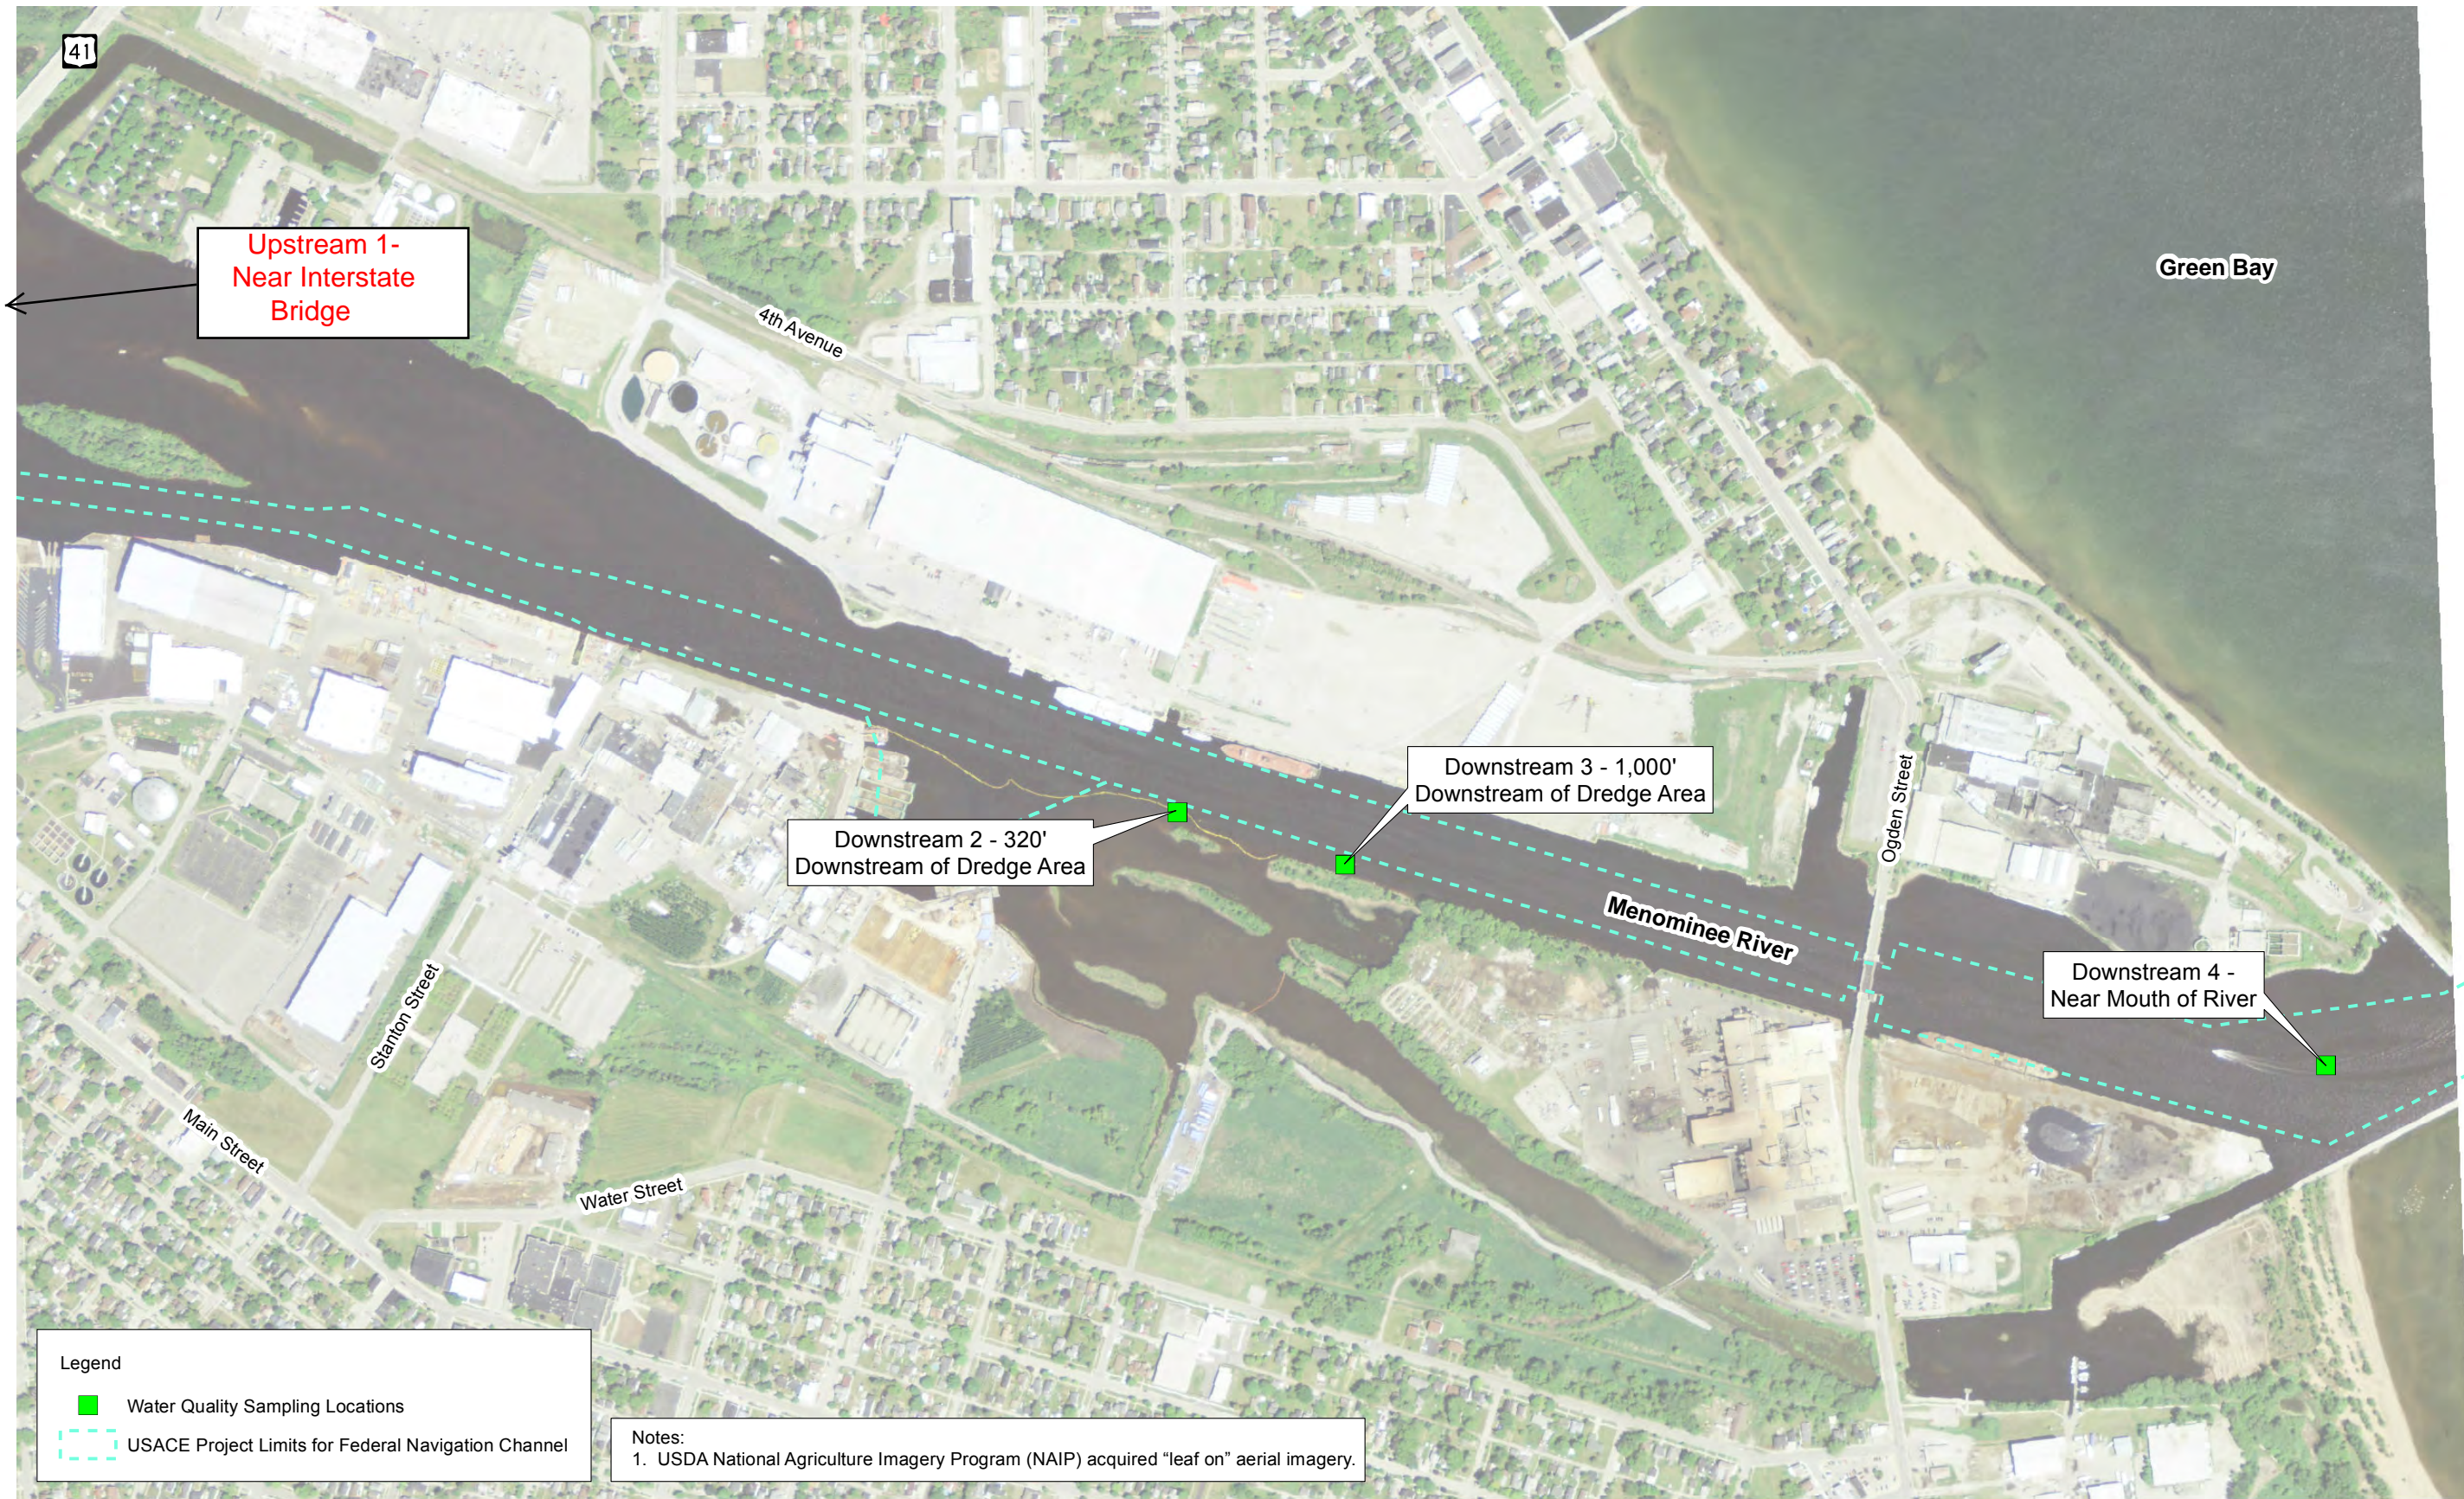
41

Upstream 1- Near Interstate Bridge

4th Avenue

Green Bay

Downstream 3 - 1,000' Downstream of Dredge Area

Downstream 2 - 320' Downstream of Dredge Area

Ogden Street

Menominee River

Downstream 4 - Near Mouth of River

Stanton Street

Main Street

Water Street

Legend

Water Quality Sampling Locations

USACE Project Limits for Federal Navigation Channel

Notes:
1. USDA National Agriculture Imagery Program (NAIP) acquired "leaf on" aerial imagery.